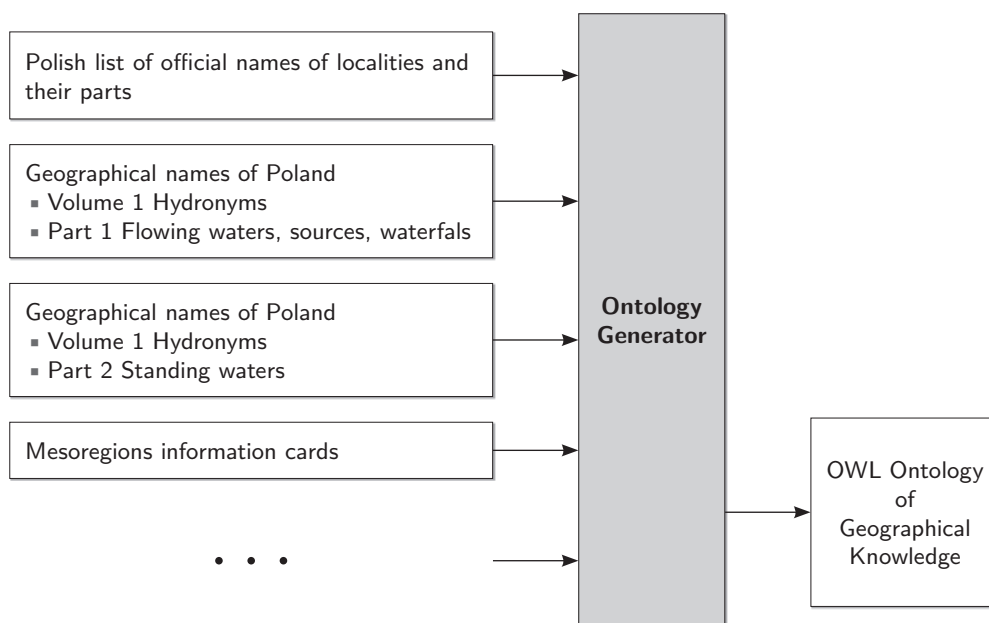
Polish list of official names of localities and their parts

Geographical names of Poland
▪ Volume 1 Hydronyms
▪ Part 1 Flowing waters, sources, waterfals

Geographical names of Poland
▪ Volume 1 Hydronyms
▪ Part 2 Standing waters

Mesoregions information cards

• • •

Ontology Generator

OWL Ontology of Geographical Knowledge